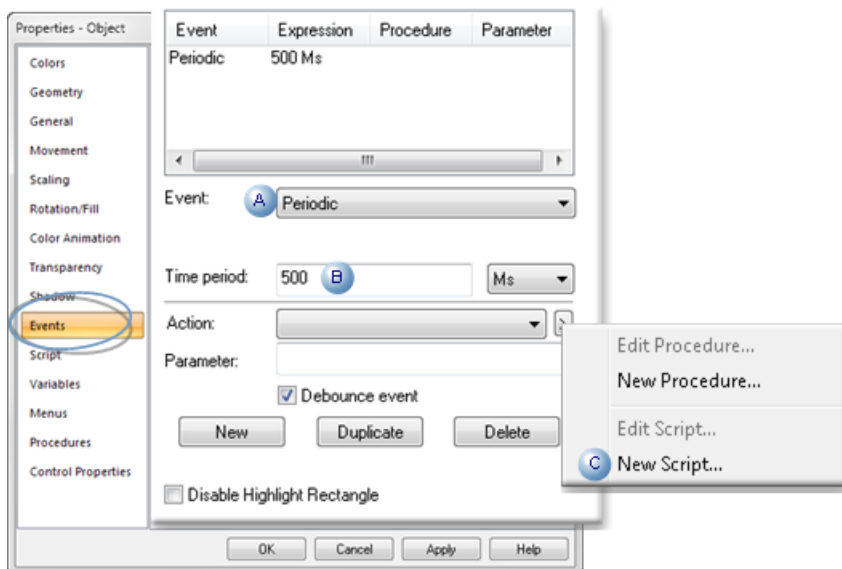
Properties - Object

Colors
Geometry
General
Movement
Scaling
Rotation/Fill
Color Animation
Transparency
Shadow
Events
Script
Variables
Menus
Procedures
Control Properties

| Event | Expression | Procedure | Parameter |
|---|---|---|---|
| Periodic | 500 Ms | | |

Event: A Periodic

Time period: 500 B Ms

Action:

Parameter:

Debounce event

New Duplicate Delete

Disable Highlight Rectangle

OK Cancel Apply Help

Edit Procedure...
New Procedure...
Edit Script...
C New Script...